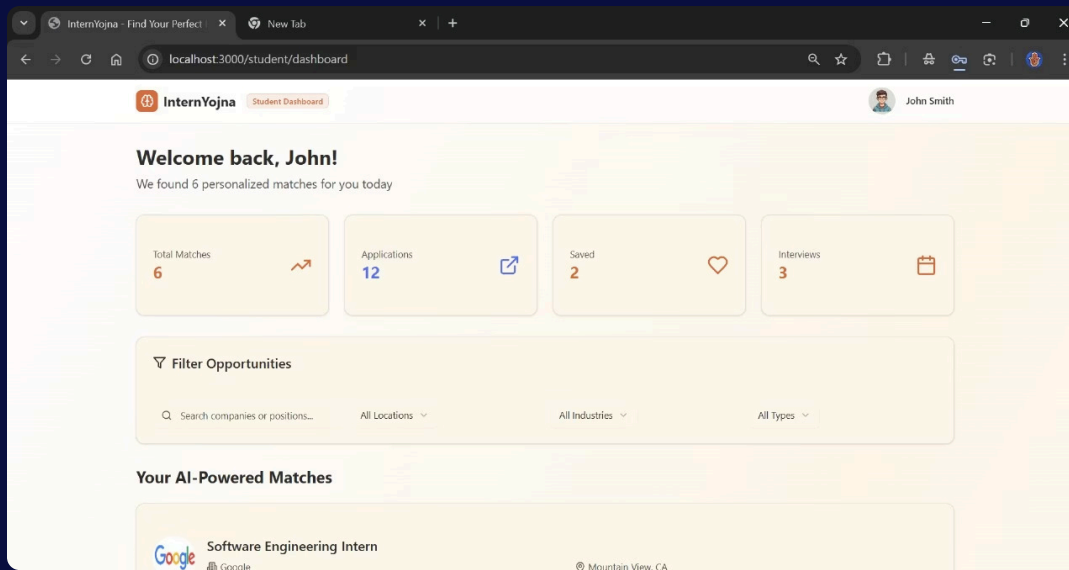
InternYojna - Find Your Perfect
New Tab
localhost:3000/student/dashboard

InternYojna Student Dashboard
John Smith

Welcome back, John!
We found 6 personalized matches for you today

Total Matches
6

Applications
12

Saved
2

Interviews
3

Filter Opportunities
Search companies or positions...
All Locations
All Industries
All Types

Your AI-Powered Matches

Google
Software Engineering Intern
Google
Mountain View, CA